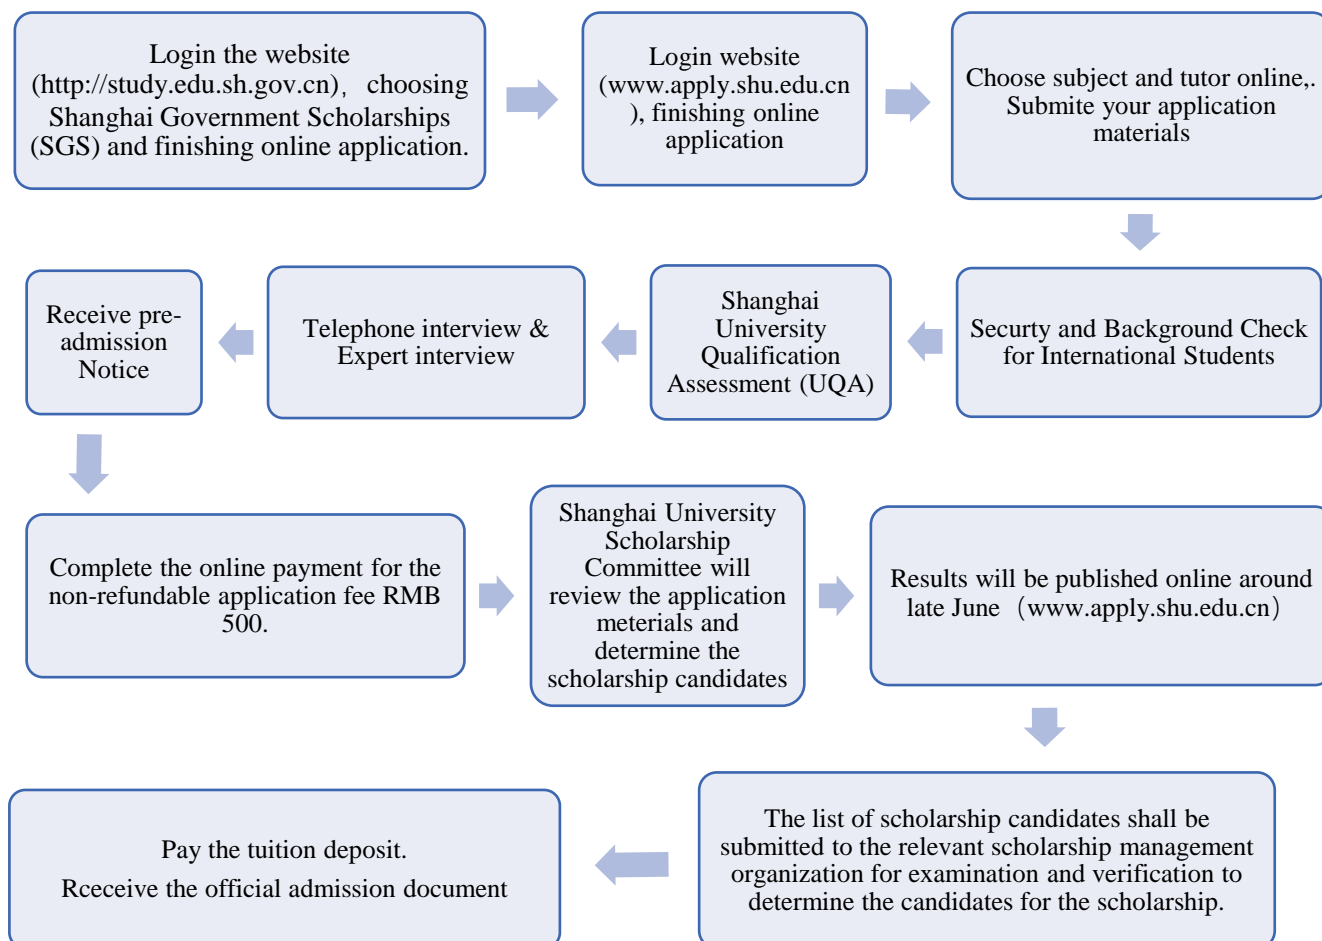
Login the website (http://study.edu.sh.gov.cn)， choosing Shanghai Government Scholarships (SGS) and finishing online application.

Login website (www.apply.shu.edu.cn), finishing online application

Choose subject and tutor online,. Submite your application materials

Secury and Background Check for International Students

Shanghai University Qualification Assessment (UQA)

Telephone interview & Expert interview

Receive pre-admission Notice

Complete the online payment for the non-refundable application fee RMB 500.

Shanghai University Scholarship Committee will review the application meterials and determine the scholarship candidates

Results will be published online around late June（www.apply.shu.edu.cn）

The list of scholarship candidates shall be submitted to the relevant scholarship management organization for examination and verification to determine the candidates for the scholarship.

Pay the tuition deposit.

Rceceive the official admission document